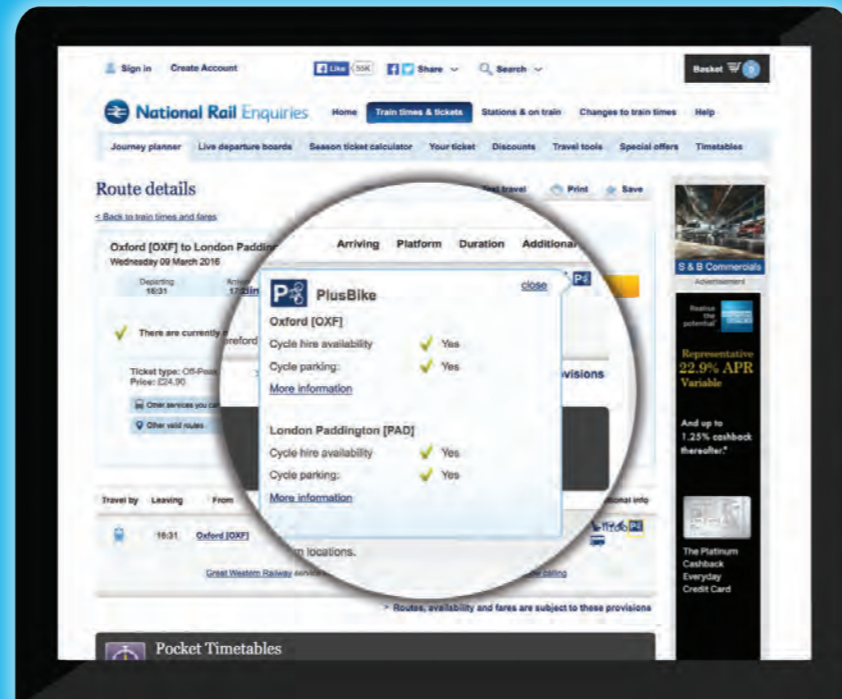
Sign in Create Account Like 55K Share Search Basket 0

National Rail Enquiries Home Train times & tickets Stations & on train Changes to train times Help

Journey planner Live departure boards Season ticket calculator Your ticket Discounts Travel tools Special offers Timetables

Route details

< Back to train times and fares

Text travel Print Save

Oxford [OXF] to London Padding

Wednesday 09 March 2016

Departing 16:31

There are currently

Ticket type: Off-Peak
Price: £24.90

Other services you can

Other valid routes

Arriving Platform Duration Additional

PlusBike close

Oxford [OXF]
Cycle hire availability Yes
Cycle parking: Yes
More information

London Paddington [PAD]
Cycle hire availability Yes
Cycle parking: Yes
More information

provisions

Travel by Leaving From

16:31 Oxford [OXF]

m locations.

Great Western Railway

> Routes, availability and fares are subject to these provisions

Pocket Timetables

S & B Commercials
Advertisement

Realise the potential

Representative 22.9% APR Variable

And up to 1.25% cashback thereafter.*

The Platinum Cashback Everyday Credit Card